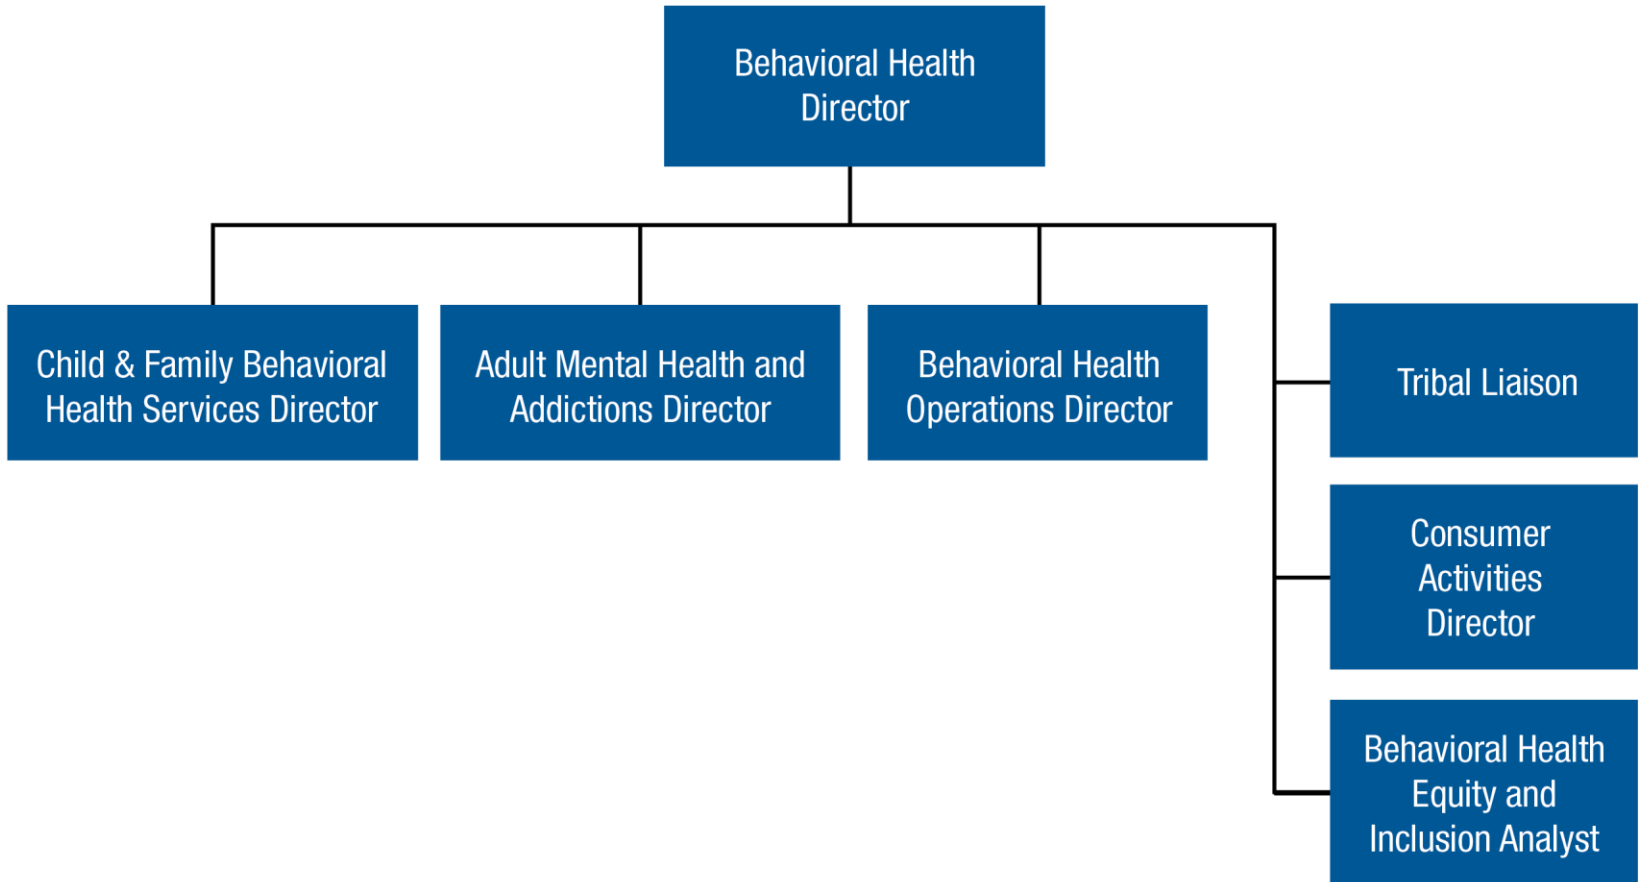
Behavioral Health Director

Child & Family Behavioral Health Services Director

Adult Mental Health and Addictions Director

Behavioral Health Operations Director

Tribal Liaison

Consumer Activities Director

Behavioral Health Equity and Inclusion Analyst